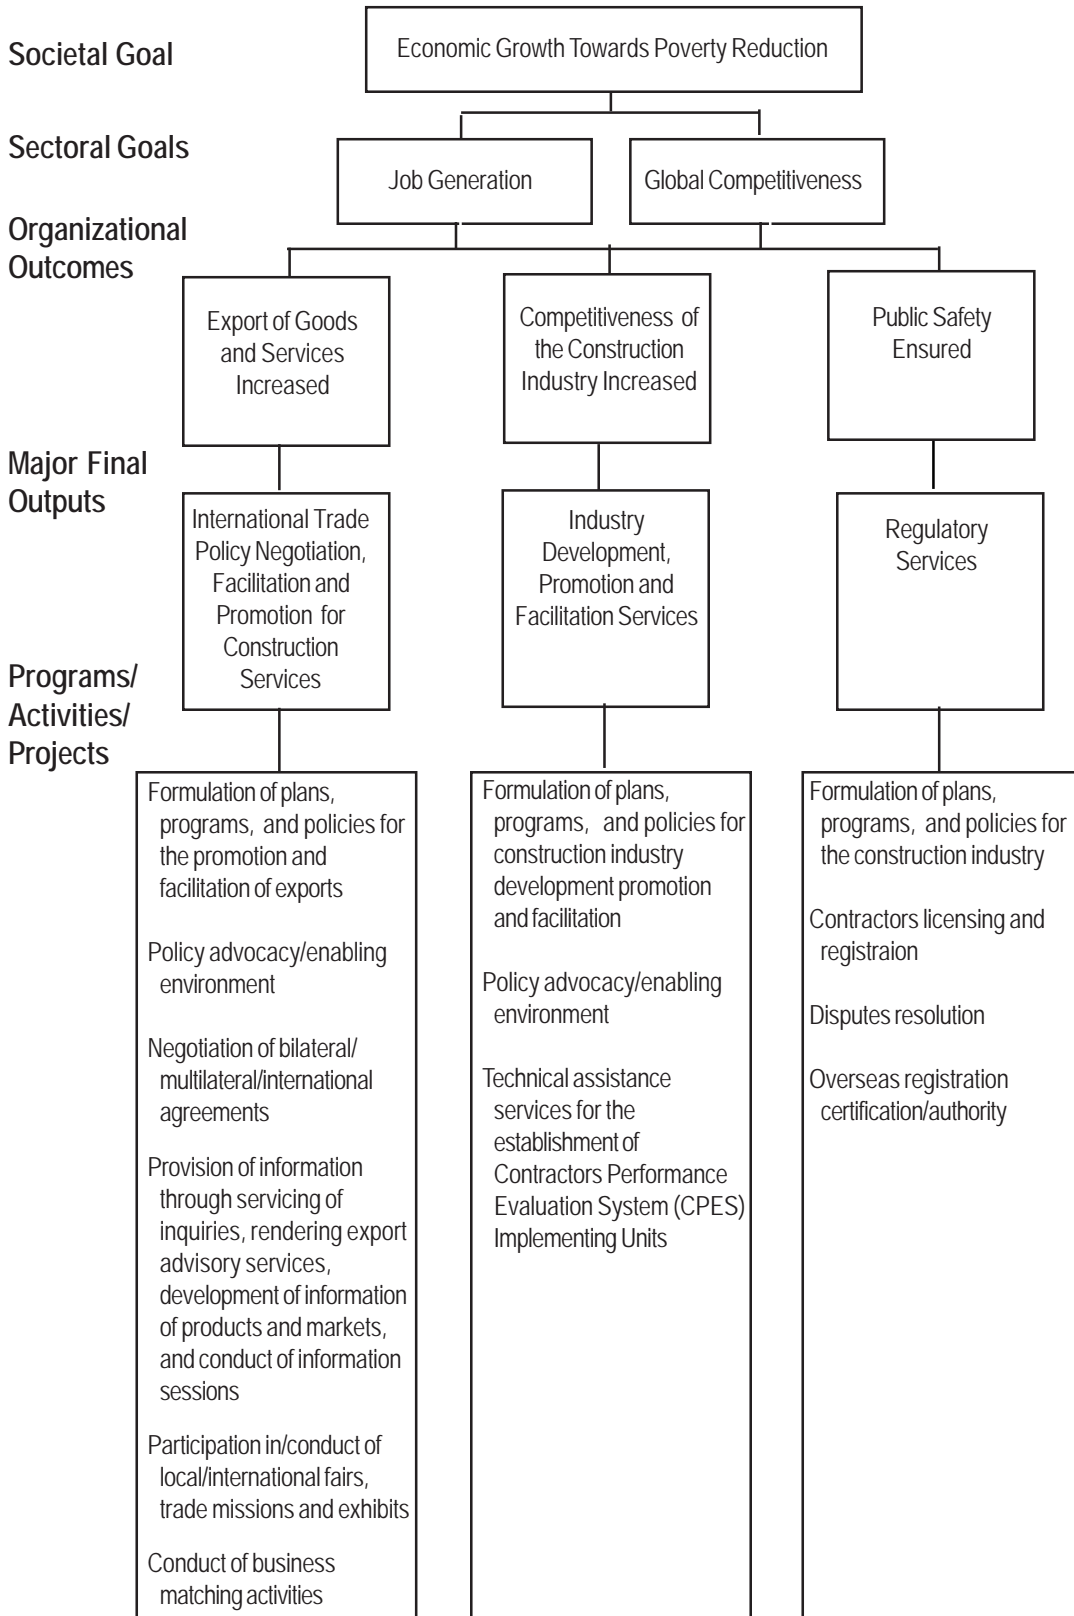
Societal Goal

Economic Growth Towards Poverty Reduction

Sectoral Goals

Job Generation

Global Competitiveness

Organizational Outcomes

Export of Goods and Services Increased

Competitiveness of the Construction Industry Increased

Public Safety Ensured

Major Final Outputs

International Trade Policy Negotiation, Facilitation and Promotion for Construction Services

Industry Development, Promotion and Facilitation Services

Regulatory Services

Programs/ Activities/ Projects

Formulation of plans, programs, and policies for the promotion and facilitation of exports

Policy advocacy/enabling environment

Negotiation of bilateral/ multilateral/international agreements

Provision of information through servicing of inquiries, rendering export advisory services, development of information of products and markets, and conduct of information sessions

Participation in/conduct of local/international fairs, trade missions and exhibits

Conduct of business matching activities

Formulation of plans, programs, and policies for construction industry development promotion and facilitation

Policy advocacy/enabling environment

Technical assistance services for the establishment of Contractors Performance Evaluation System (CPES) Implementing Units

Formulation of plans, programs, and policies for the construction industry

Contractors licensing and registraion

Disputes resolution

Overseas registration certification/authority